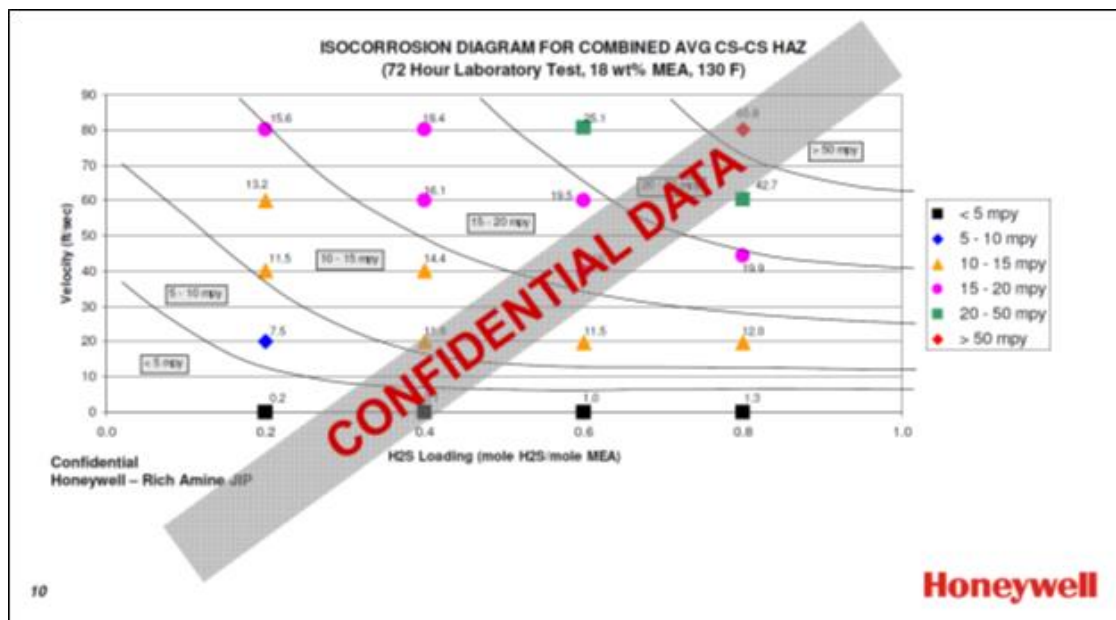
ISOCORROSION DIAGRAM FOR COMBINED AVG CS-CS HAZ
(72 Hour Laboratory Test, 18 wt% MEA, 130 F)

CONFIDENTIAL DATA

Velocity (ft/sec)

90
80
70
60
50
40
30
20
10
0

0.0 0.2 0.4 0.6 0.8 1.0

H2S Loading (mole H2S/mole MEA)

15.6
19.4
35.1
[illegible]
13.2
16.1
19.5
42.7
11.5
14.4
19.9
7.5
11.5
11.5
12.0
0.2
1.0
1.3

> 50 mpy
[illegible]
15 - 20 mpy
10 - 15 mpy
5 - 10 mpy
< 5 mpy

< 5 mpy
5 - 10 mpy
10 - 15 mpy
15 - 20 mpy
20 - 50 mpy
> 50 mpy

Confidential
Honeywell – Rich Amine JIP

10

Honeywell